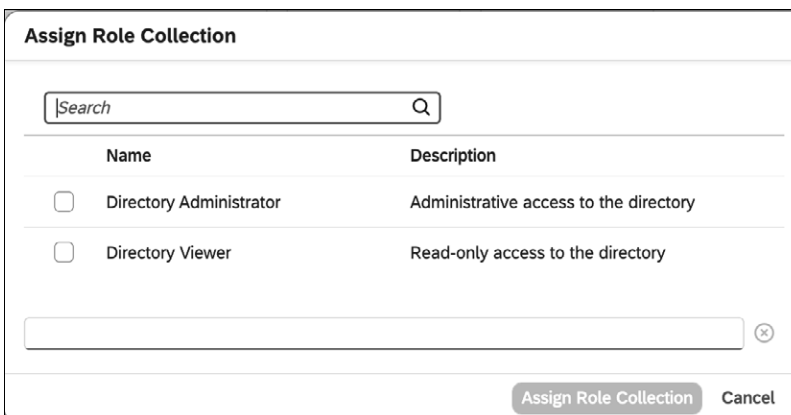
Assign Role Collection

Search

| | Name | Description |
|---|---|---|
| | Directory Administrator | Administrative access to the directory |
| | Directory Viewer | Read-only access to the directory |

Assign Role Collection Cancel